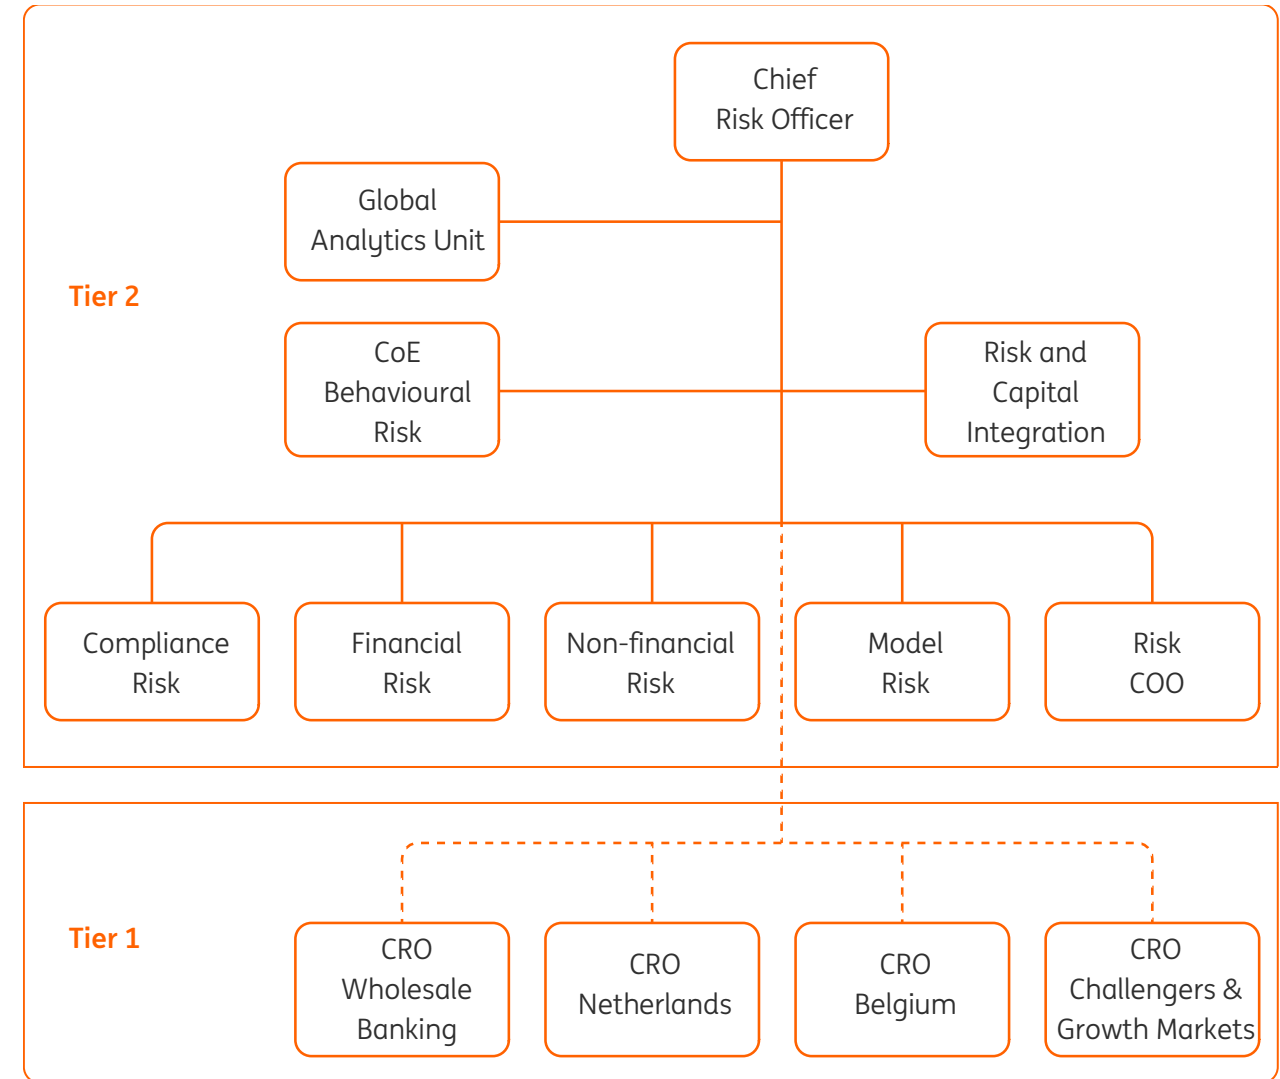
Chief Risk Officer

Global Analytics Unit

Tier 2

CoE Behavioural Risk

Risk and Capital Integration

Compliance Risk

Financial Risk

Non-financial Risk

Model Risk

Risk COO

Tier 1

CRO Wholesale Banking

CRO Netherlands

CRO Belgium

CRO Challengers & Growth Markets